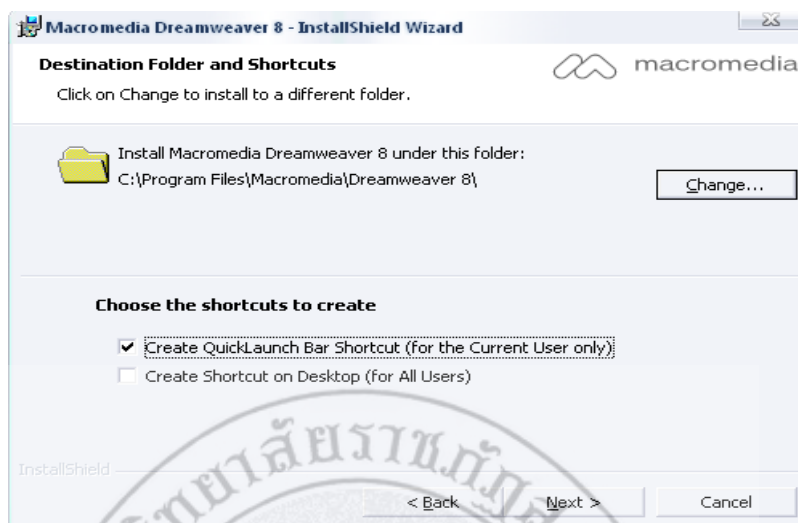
Macromedia Dreamweaver 8 - InstallShield Wizard

Destination Folder and Shortcuts

Click on Change to install to a different folder.

macromedia

Install Macromedia Dreamweaver 8 under this folder:

C:\Program Files\Macromedia\Dreamweaver 8\

Change...

Choose the shortcuts to create

Create QuickLaunch Bar Shortcut (for the Current User only)

Create Shortcut on Desktop (for All Users)

InstallShield

< Back

Next >

Cancel

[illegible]